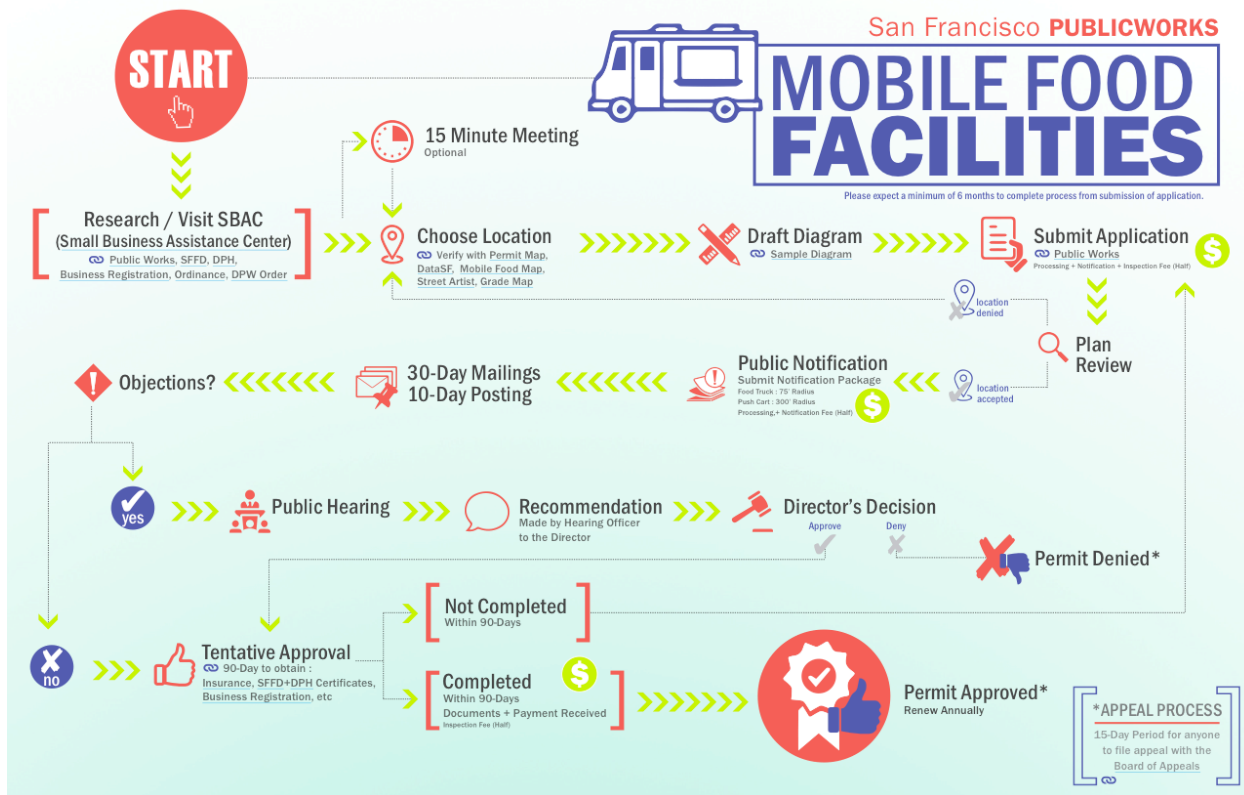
San Francisco PUBLICWORKS

MOBILE FOOD FACILITIES

Please expect a minimum of 6 months to complete process from submission of application.

START

15 Minute Meeting
Optional

Research / Visit SBAC
(Small Business Assistance Center)
Public Works, SFFD, DPH, Business Registration, Ordinance, DPW Order

Choose Location
Verify with Permit Map, DataSF, Mobile Food Map, Street Artist, Grade Map

Draft Diagram
Sample Diagram

Submit Application
Public Works
Processing + Notification + Inspection Fee (Half)

location denied

Plan Review

location accepted

Public Notification
Submit Notification Package
Food Truck : 75' Radius
Push Cart : 300' Radius
Processing,+ Notification Fee (Half)

30-Day Mailings
10-Day Posting

Objections?

yes

Public Hearing

Recommendation
Made by Hearing Officer to the Director

Director's Decision
Approve
Deny

Permit Denied*

Not Completed
Within 90-Days

no

Tentative Approval
90-Day to obtain : Insurance, SFFD+DPH Certificates, Business Registration, etc

Completed
Within 90-Days
Documents + Payment Received
Inspection Fee (Half)

Permit Approved*
Renew Annually

*APPEAL PROCESS
15-Day Period for anyone to file appeal with the Board of Appeals